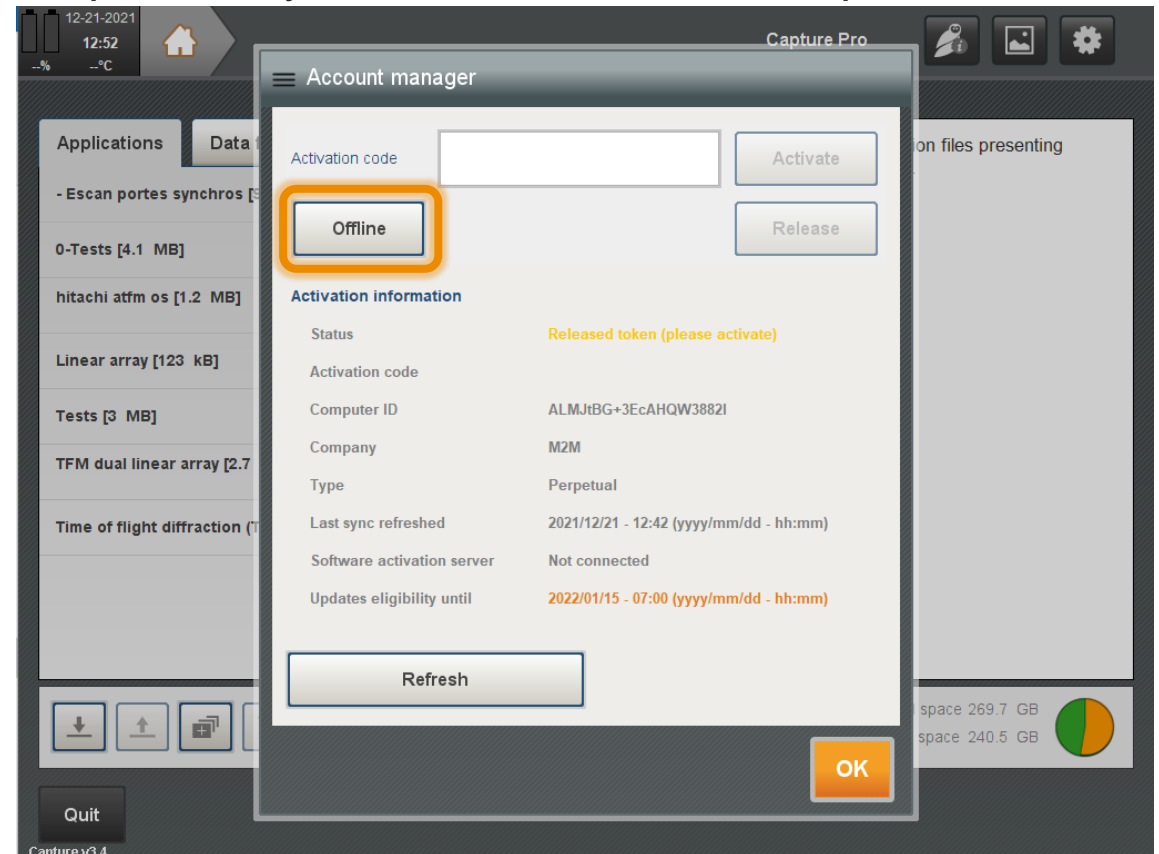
12-21-2021
12:52
--% --°C

Capture Pro

Account manager

Applications
Data f

- Escan portes synchros [9
0-Tests [4.1 MB]
hitachi atfm os [1.2 MB]
Linear array [123 kB]
Tests [3 MB]
TFM dual linear array [2.7
Time of flight diffraction (T

Activation code
Activate
Offline
Release

Activation information

| | |
|---|---|
| Status | Released token (please activate) |
| Activation code | |
| Computer ID | ALMJtBG+3EcAHQW3882I |
| Company | M2M |
| Type | Perpetual |
| Last sync refreshed | 2021/12/21 - 12:42 (yyyy/mm/dd - hh:mm) |
| Software activation server | Not connected |
| Updates eligibility until | 2022/01/15 - 07:00 (yyyy/mm/dd - hh:mm) |

Refresh

OK

ion files presenting

space 269.7 GB
space 240.5 GB

Quit
Capture v3.4